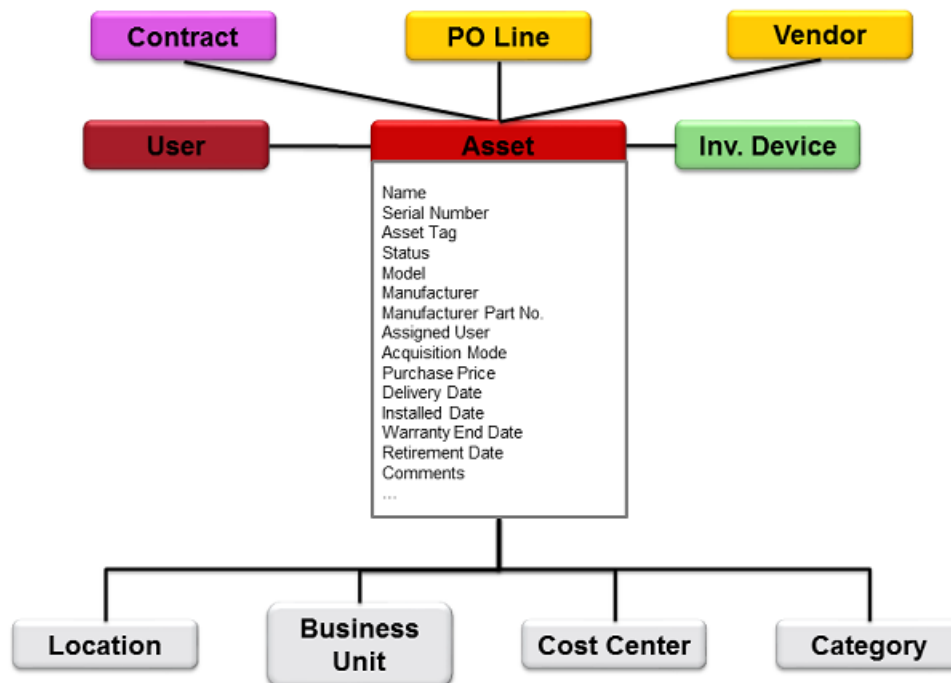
Contract

PO Line

Vendor

User

Asset

Inv. Device

Name
Serial Number
Asset Tag
Status
Model
Manufacturer
Manufacturer Part No.
Assigned User
Acquisition Mode
Purchase Price
Delivery Date
Installed Date
Warranty End Date
Retirement Date
Comments
...

Location

Business Unit

Cost Center

Category